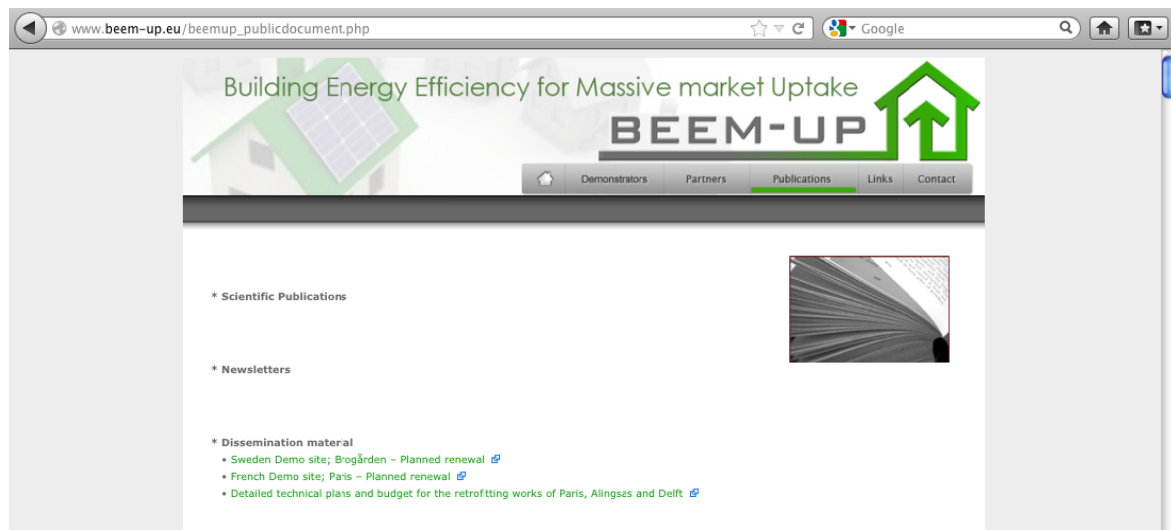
www.beem-up.eu/beemup_publicdocument.php

Google

Building Energy Efficiency for Massive market Uptake

BEEM-UP

Demonstrators Partners Publications Links Contact

* Scientific Publications

* Newsletters

* Dissemination material

• Sweden Demo site; Brogården – Planned renewal

• French Demo site; Paris – Planned renewal

• Detailed technical plans and budget for the retrofitting works of Paris, Alingsas and Delft